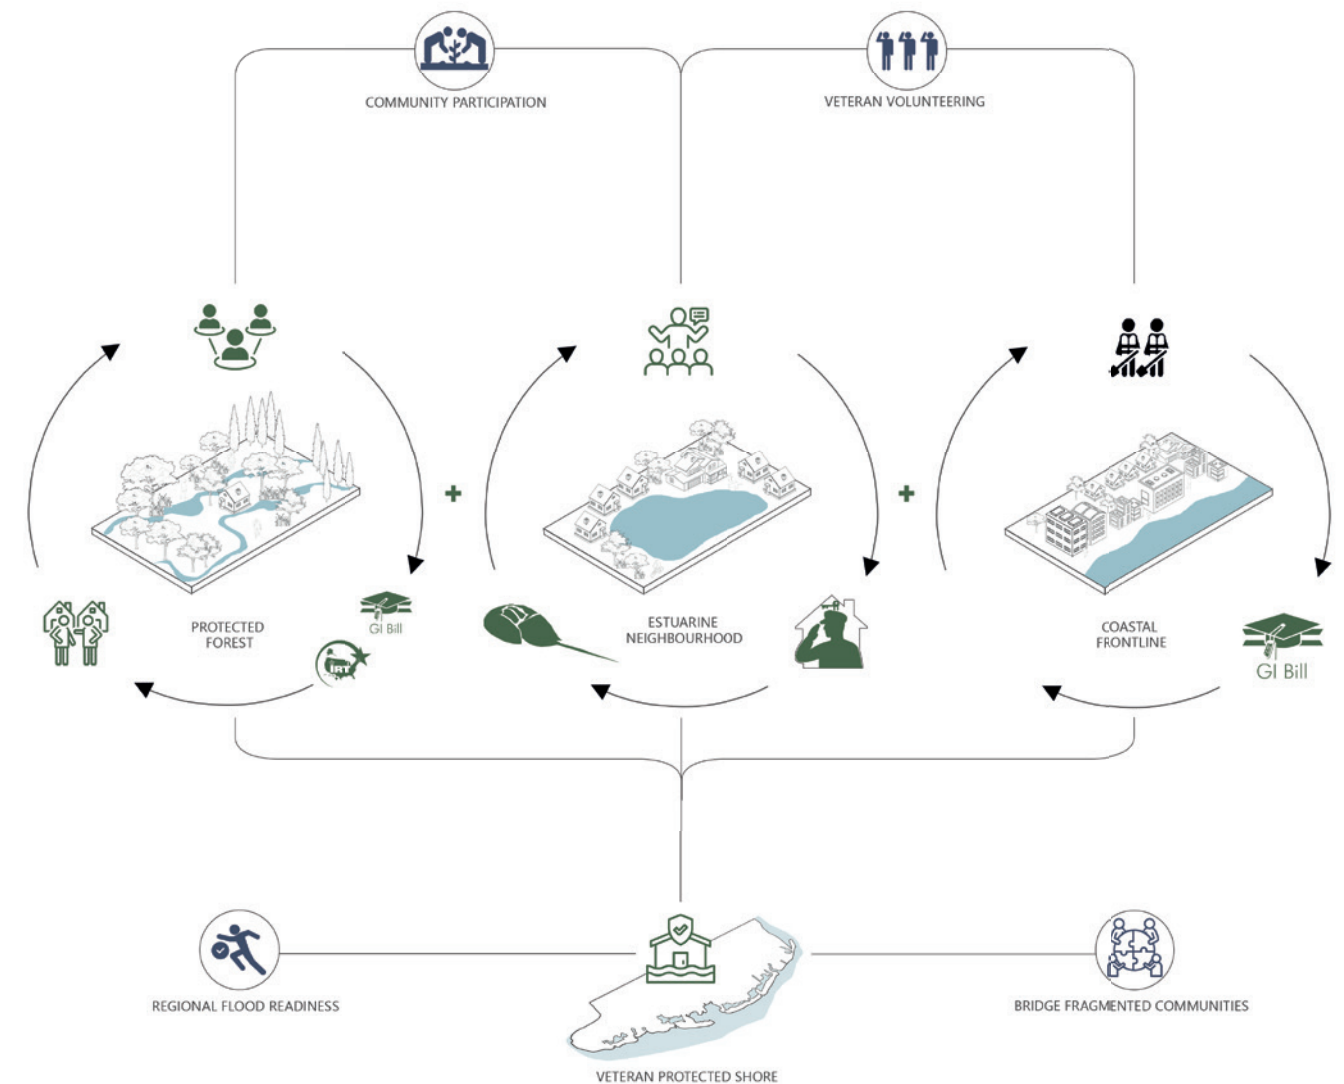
COMMUNITY PARTICIPATION

VETERAN VOLUNTEERING

+

+

GI Bill

IRT

PROTECTED FOREST

ESTUARINE NEIGHBOURHOOD

COASTAL FRONTLINE

GI Bill

REGIONAL FLOOD READINESS

BRIDGE FRAGMENTED COMMUNITIES

VETERAN PROTECTED SHORE